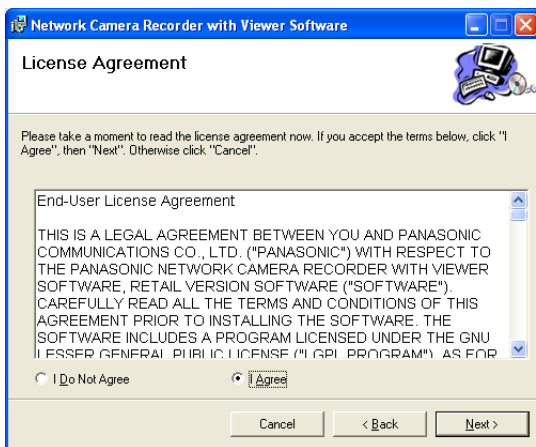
Network Camera Recorder with Viewer Software

License Agreement

Please take a moment to read the license agreement now. If you accept the terms below, click "I Agree", then "Next". Otherwise click "Cancel".

End-User License Agreement

THIS IS A LEGAL AGREEMENT BETWEEN YOU AND PANASONIC COMMUNICATIONS CO., LTD. ("PANASONIC") WITH RESPECT TO THE PANASONIC NETWORK CAMERA RECORDER WITH VIEWER SOFTWARE, RETAIL VERSION SOFTWARE ("SOFTWARE"). CAREFULLY READ ALL THE TERMS AND CONDITIONS OF THIS AGREEMENT PRIOR TO INSTALLING THE SOFTWARE. THE SOFTWARE INCLUDES A PROGRAM LICENSED UNDER THE GNU LESSER GENERAL PUBLIC LICENSE ("LGPL PROGRAM"), AS FOR

I Do Not Agree

I Agree

Cancel

< Back

Next >